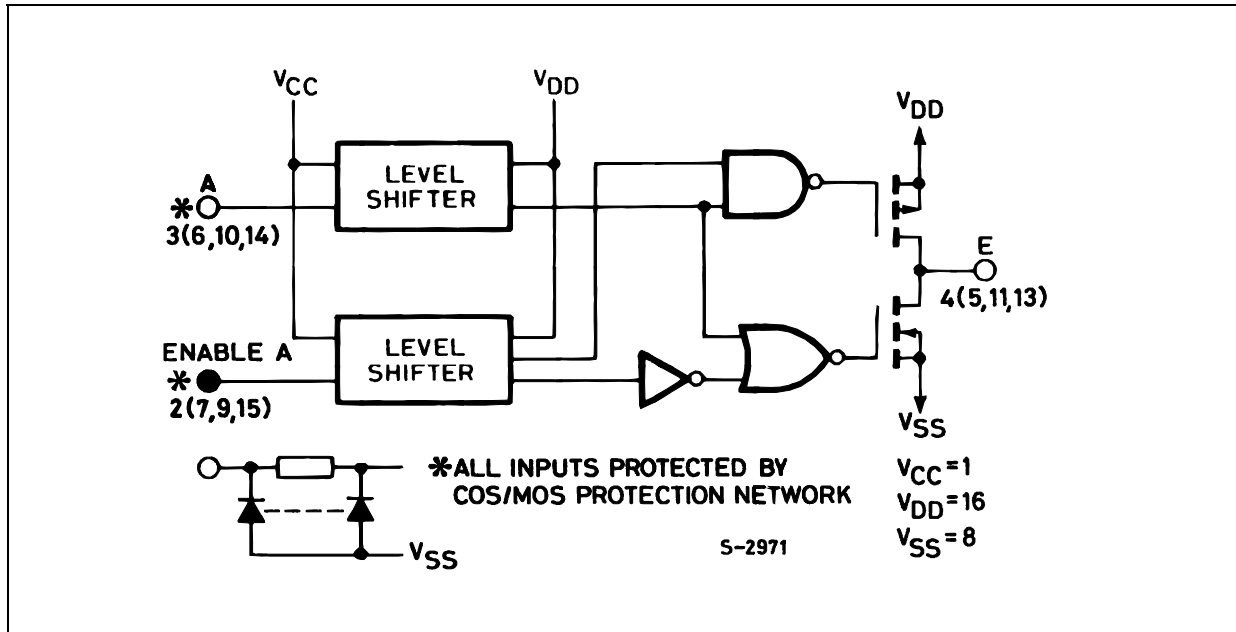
$V_{CC}$

$V_{DD}$

$V_{DD}$

LEVEL SHIFTER

* A
3(6,10,14)

E
4(5,11,13)

ENABLE A
* 2(7,9,15)

LEVEL SHIFTER

$V_{SS}$

*ALL INPUTS PROTECTED BY COS/MOS PROTECTION NETWORK

$V_{SS}$

$V_{CC}=1$
$V_{DD}=16$
$V_{SS}=8$

S-2971